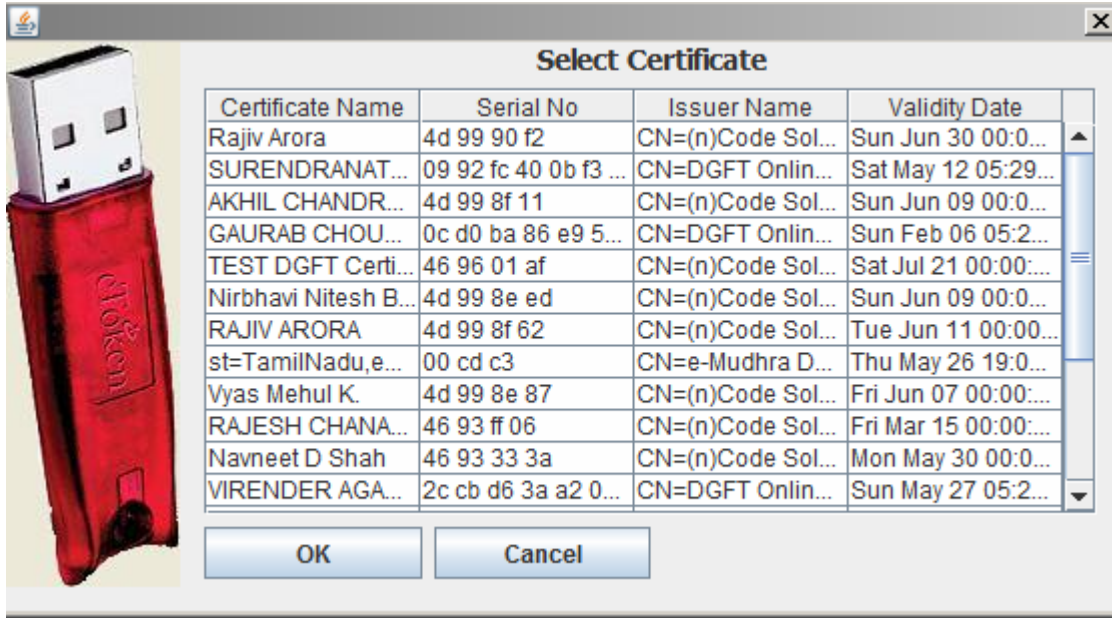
Select Certificate

| Certificate Name | Serial No | Issuer Name | Validity Date |
|---|---|---|---|
| Rajiv Arora | 4d 99 90 f2 | CN=(n)Code Sol... | Sun Jun 30 00:0... |
| SURENDRANAT... | 09 92 fc 40 0b f3 ... | CN=DGFT Onlin... | Sat May 12 05:29... |
| AKHIL CHANDR... | 4d 99 8f 11 | CN=(n)Code Sol... | Sun Jun 09 00:0... |
| GAURAB CHOU... | 0c d0 ba 86 e9 5... | CN=DGFT Onlin... | Sun Feb 06 05:2... |
| TEST DGFT Certi... | 46 96 01 af | CN=(n)Code Sol... | Sat Jul 21 00:00:... |
| Nirbhavi Nitesh B... | 4d 99 8e ed | CN=(n)Code Sol... | Sun Jun 09 00:0... |
| RAJIV ARORA | 4d 99 8f 62 | CN=(n)Code Sol... | Tue Jun 11 00:00... |
| st=TamilNadu,e... | 00 cd c3 | CN=e-Mudhra D... | Thu May 26 19:0... |
| Vyas Mehul K. | 4d 99 8e 87 | CN=(n)Code Sol... | Fri Jun 07 00:00:... |
| RAJESH CHANA... | 46 93 ff 06 | CN=(n)Code Sol... | Fri Mar 15 00:00:... |
| Navneet D Shah | 46 93 33 3a | CN=(n)Code Sol... | Mon May 30 00:0... |
| VIRENDER AGA... | 2c cb d6 3a a2 0... | CN=DGFT Onlin... | Sun May 27 05:2... |

OK Cancel